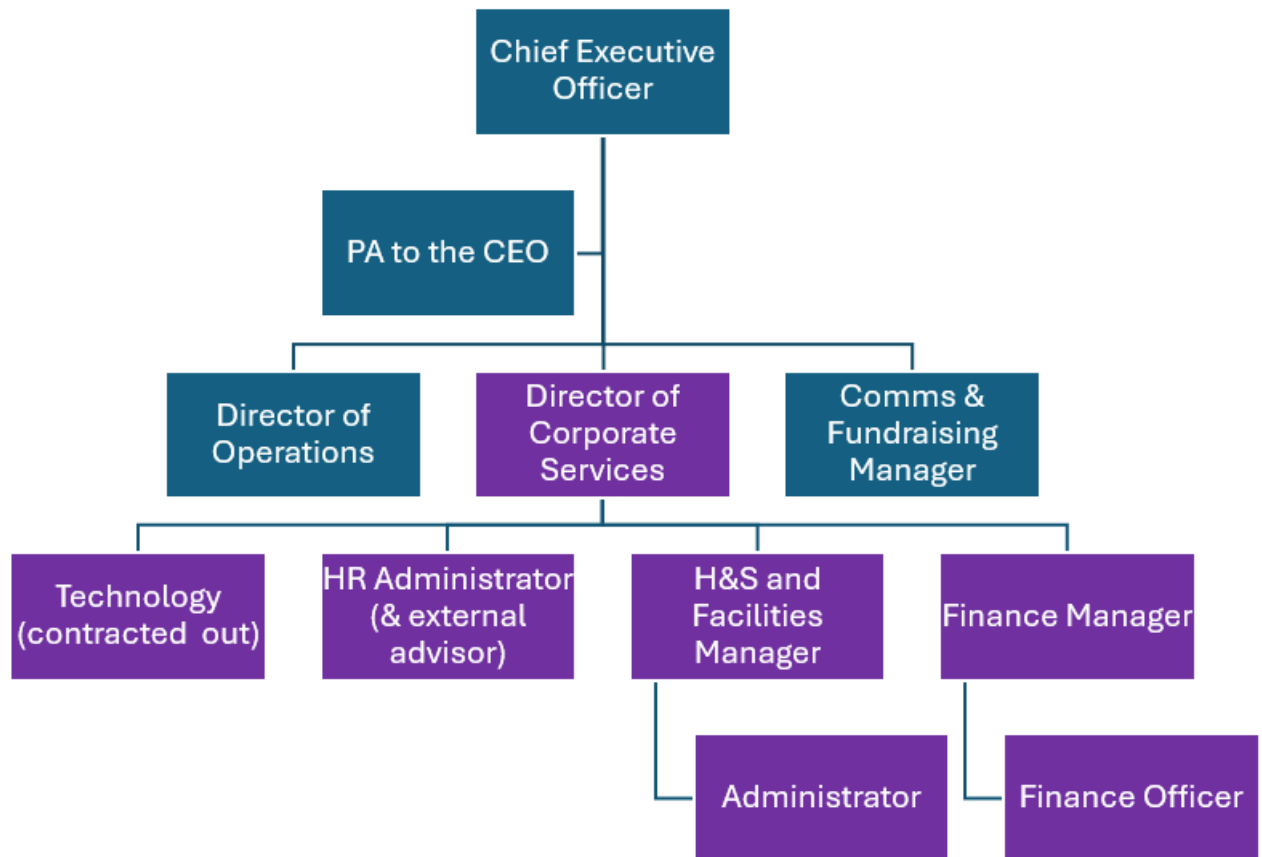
Chief Executive Officer

PA to the CEO

Director of Operations

Director of Corporate Services

Comms & Fundraising Manager

Technology (contracted out)

HR Administrator (& external advisor)

H&S and Facilities Manager

Finance Manager

Administrator

Finance Officer